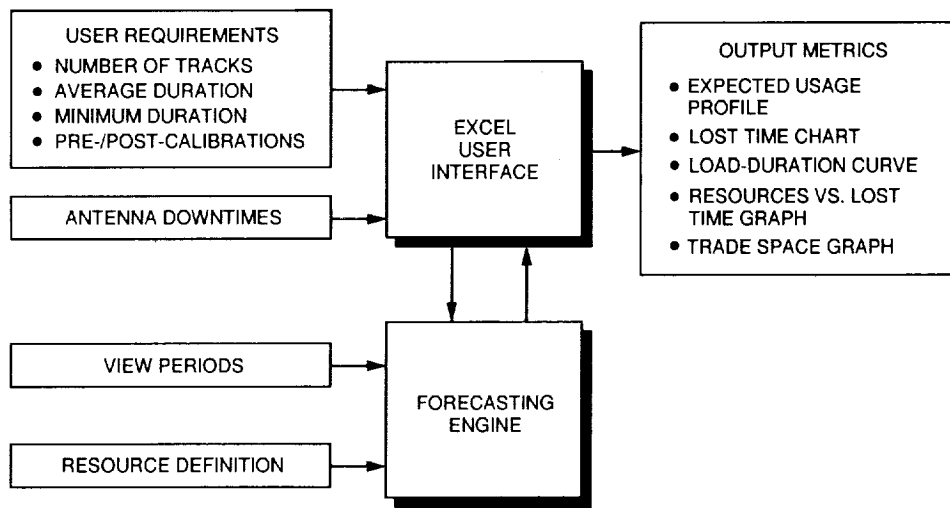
USER REQUIREMENTS
• NUMBER OF TRACKS
• AVERAGE DURATION
• MINIMUM DURATION
• PRE-/POST-CALIBRATIONS

ANTENNA DOWNTIMES

EXCEL USER INTERFACE

OUTPUT METRICS
• EXPECTED USAGE PROFILE
• LOST TIME CHART
• LOAD-DURATION CURVE
• RESOURCES VS. LOST TIME GRAPH
• TRADE SPACE GRAPH

VIEW PERIODS

RESOURCE DEFINITION

FORECASTING ENGINE